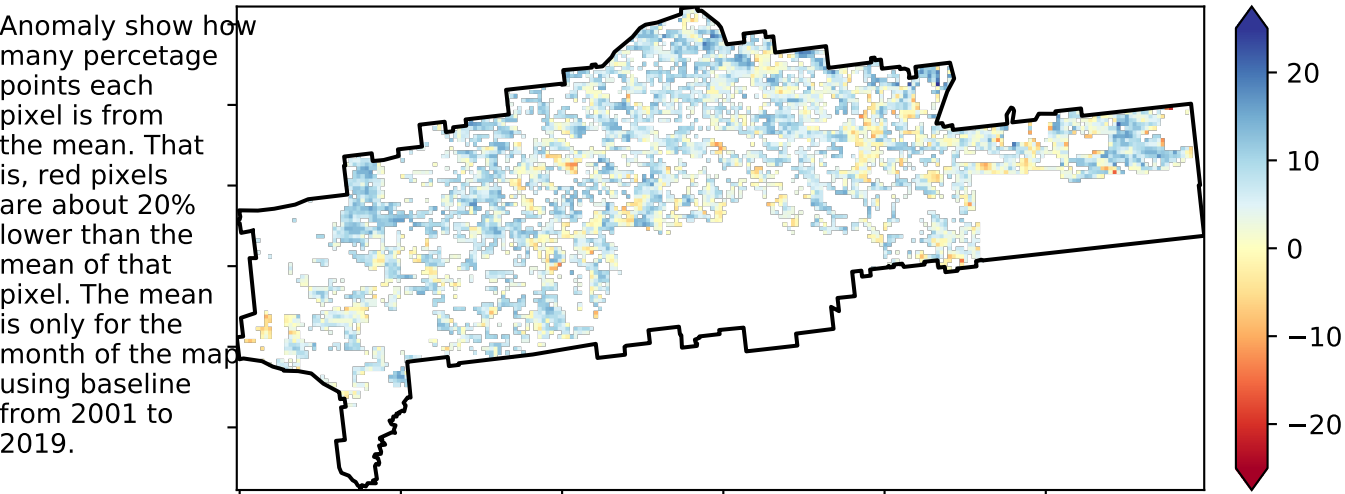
Anomaly show how many percetage points each pixel is from the mean. That is, red pixels are about 20% lower than the mean of that pixel. The mean is only for the month of the map using baseline from 2001 to 2019.

20
10
0
−10
−20